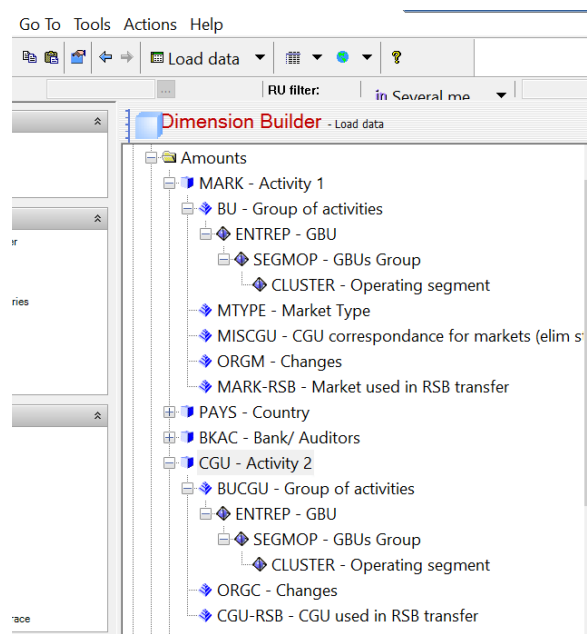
Go To Tools Actions Help

Load data

RU filter:

Several me

er

ries

race

Dimension Builder - Load data

Amounts
MARK - Activity 1
BU - Group of activities
ENTREP - GBU
SEGMOP - GBUs Group
CLUSTER - Operating segment
MTYPE - Market Type
MISCGU - CGU correspondance for markets (elim s
ORGM - Changes
MARK-RSB - Market used in RSB transfer
PAYS - Country
BKAC - Bank/ Auditors
CGU - Activity 2
BUCGU - Group of activities
ENTREP - GBU
SEGMOP - GBUs Group
CLUSTER - Operating segment
ORGC - Changes
CGU-RSB - CGU used in RSB transfer